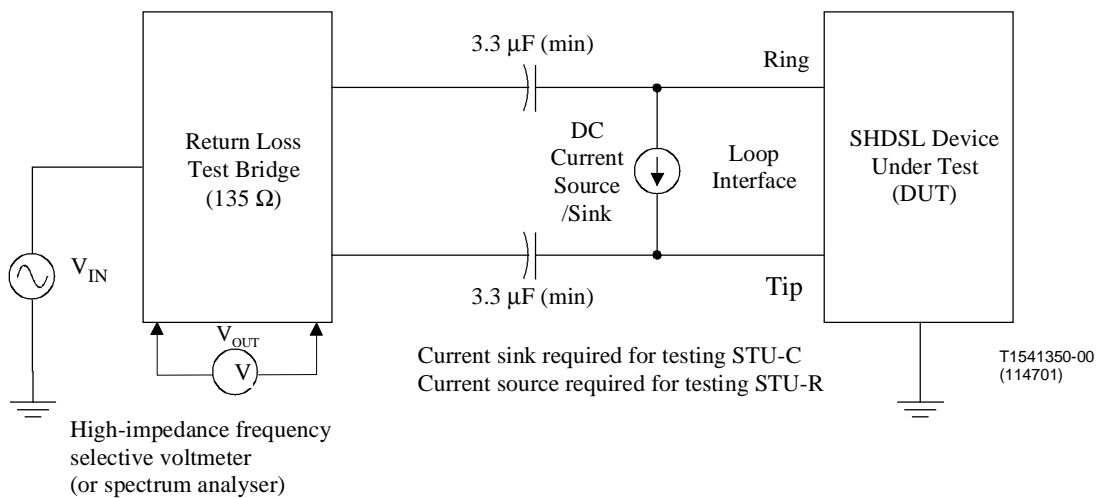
3.3 μF (min)

Ring

Return Loss Test Bridge (135 Ω)

DC Current Source /Sink

Loop Interface

SHDSL Device Under Test (DUT)

$V_{IN}$

3.3 μF (min)

Tip

$V_{OUT}$

V

Current sink required for testing STU-C
Current source required for testing STU-R

T1541350-00
(114701)

High-impedance frequency selective voltmeter (or spectrum analyser)